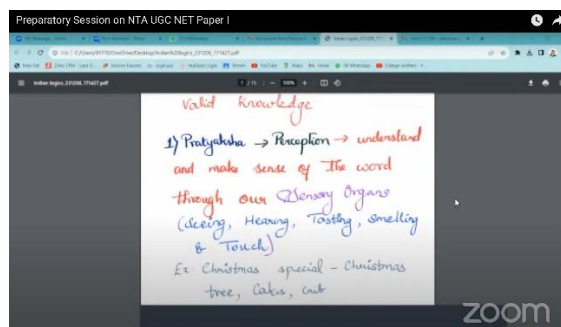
Preparatory Session on NTA UGC NET Paper I

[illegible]

File | C:/Users/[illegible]/OneDrive/Desktop/Indian%20logics_231208_171627.pdf

Indian logics_231208_171627.pdf

2 / 11 | — 100% + |

Valid knowledge

1) Pratyaksha → Perception → understand and make sense of the world through our Sensory Organs (seeing, Hearing, Tasting, Smelling & Touch)

Ex Christmas special - Christmas tree, Cakes, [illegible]

zoom